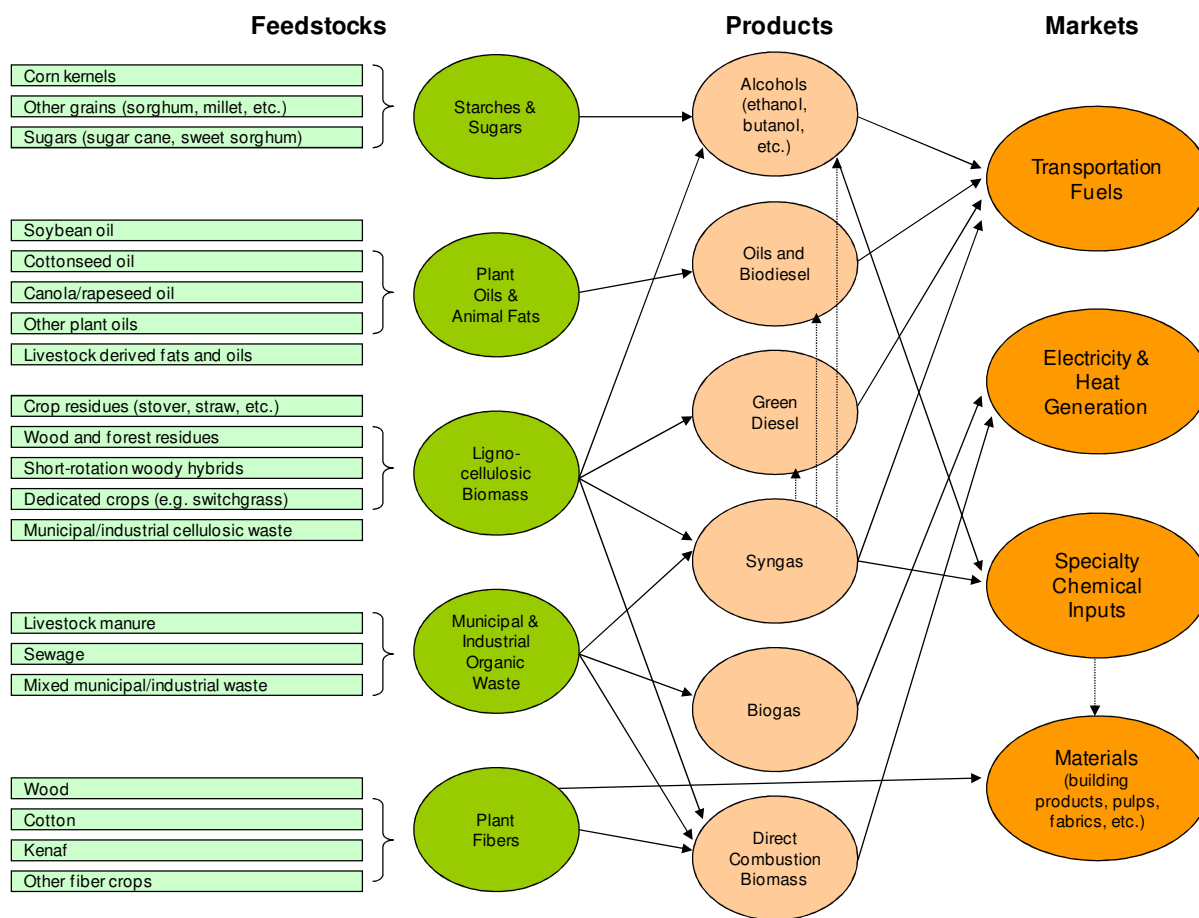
Feedstocks

Products

Markets

Corn kernels

Other grains (sorghum, millet, etc.)

Sugars (sugar cane, sweet sorghum)

Starches & Sugars

Alcohols (ethanol, butanol, etc.)

Transportation Fuels

Soybean oil

Cottonseed oil

Canola/rapeseed oil

Other plant oils

Livestock derived fats and oils

Plant Oils & Animal Fats

Oils and Biodiesel

Electricity & Heat Generation

Crop residues (stover, straw, etc.)

Wood and forest residues

Short-rotation woody hybrids

Dedicated crops (e.g. switchgrass)

Municipal/industrial cellulosic waste

Ligno-cellulosic Biomass

Green Diesel

Syngas

Specialty Chemical Inputs

Livestock manure

Sewage

Mixed municipal/industrial waste

Municipal & Industrial Organic Waste

Biogas

Materials (building products, pulps, fabrics, etc.)

Wood

Cotton

Kenaf

Other fiber crops

Plant Fibers

Direct Combustion Biomass